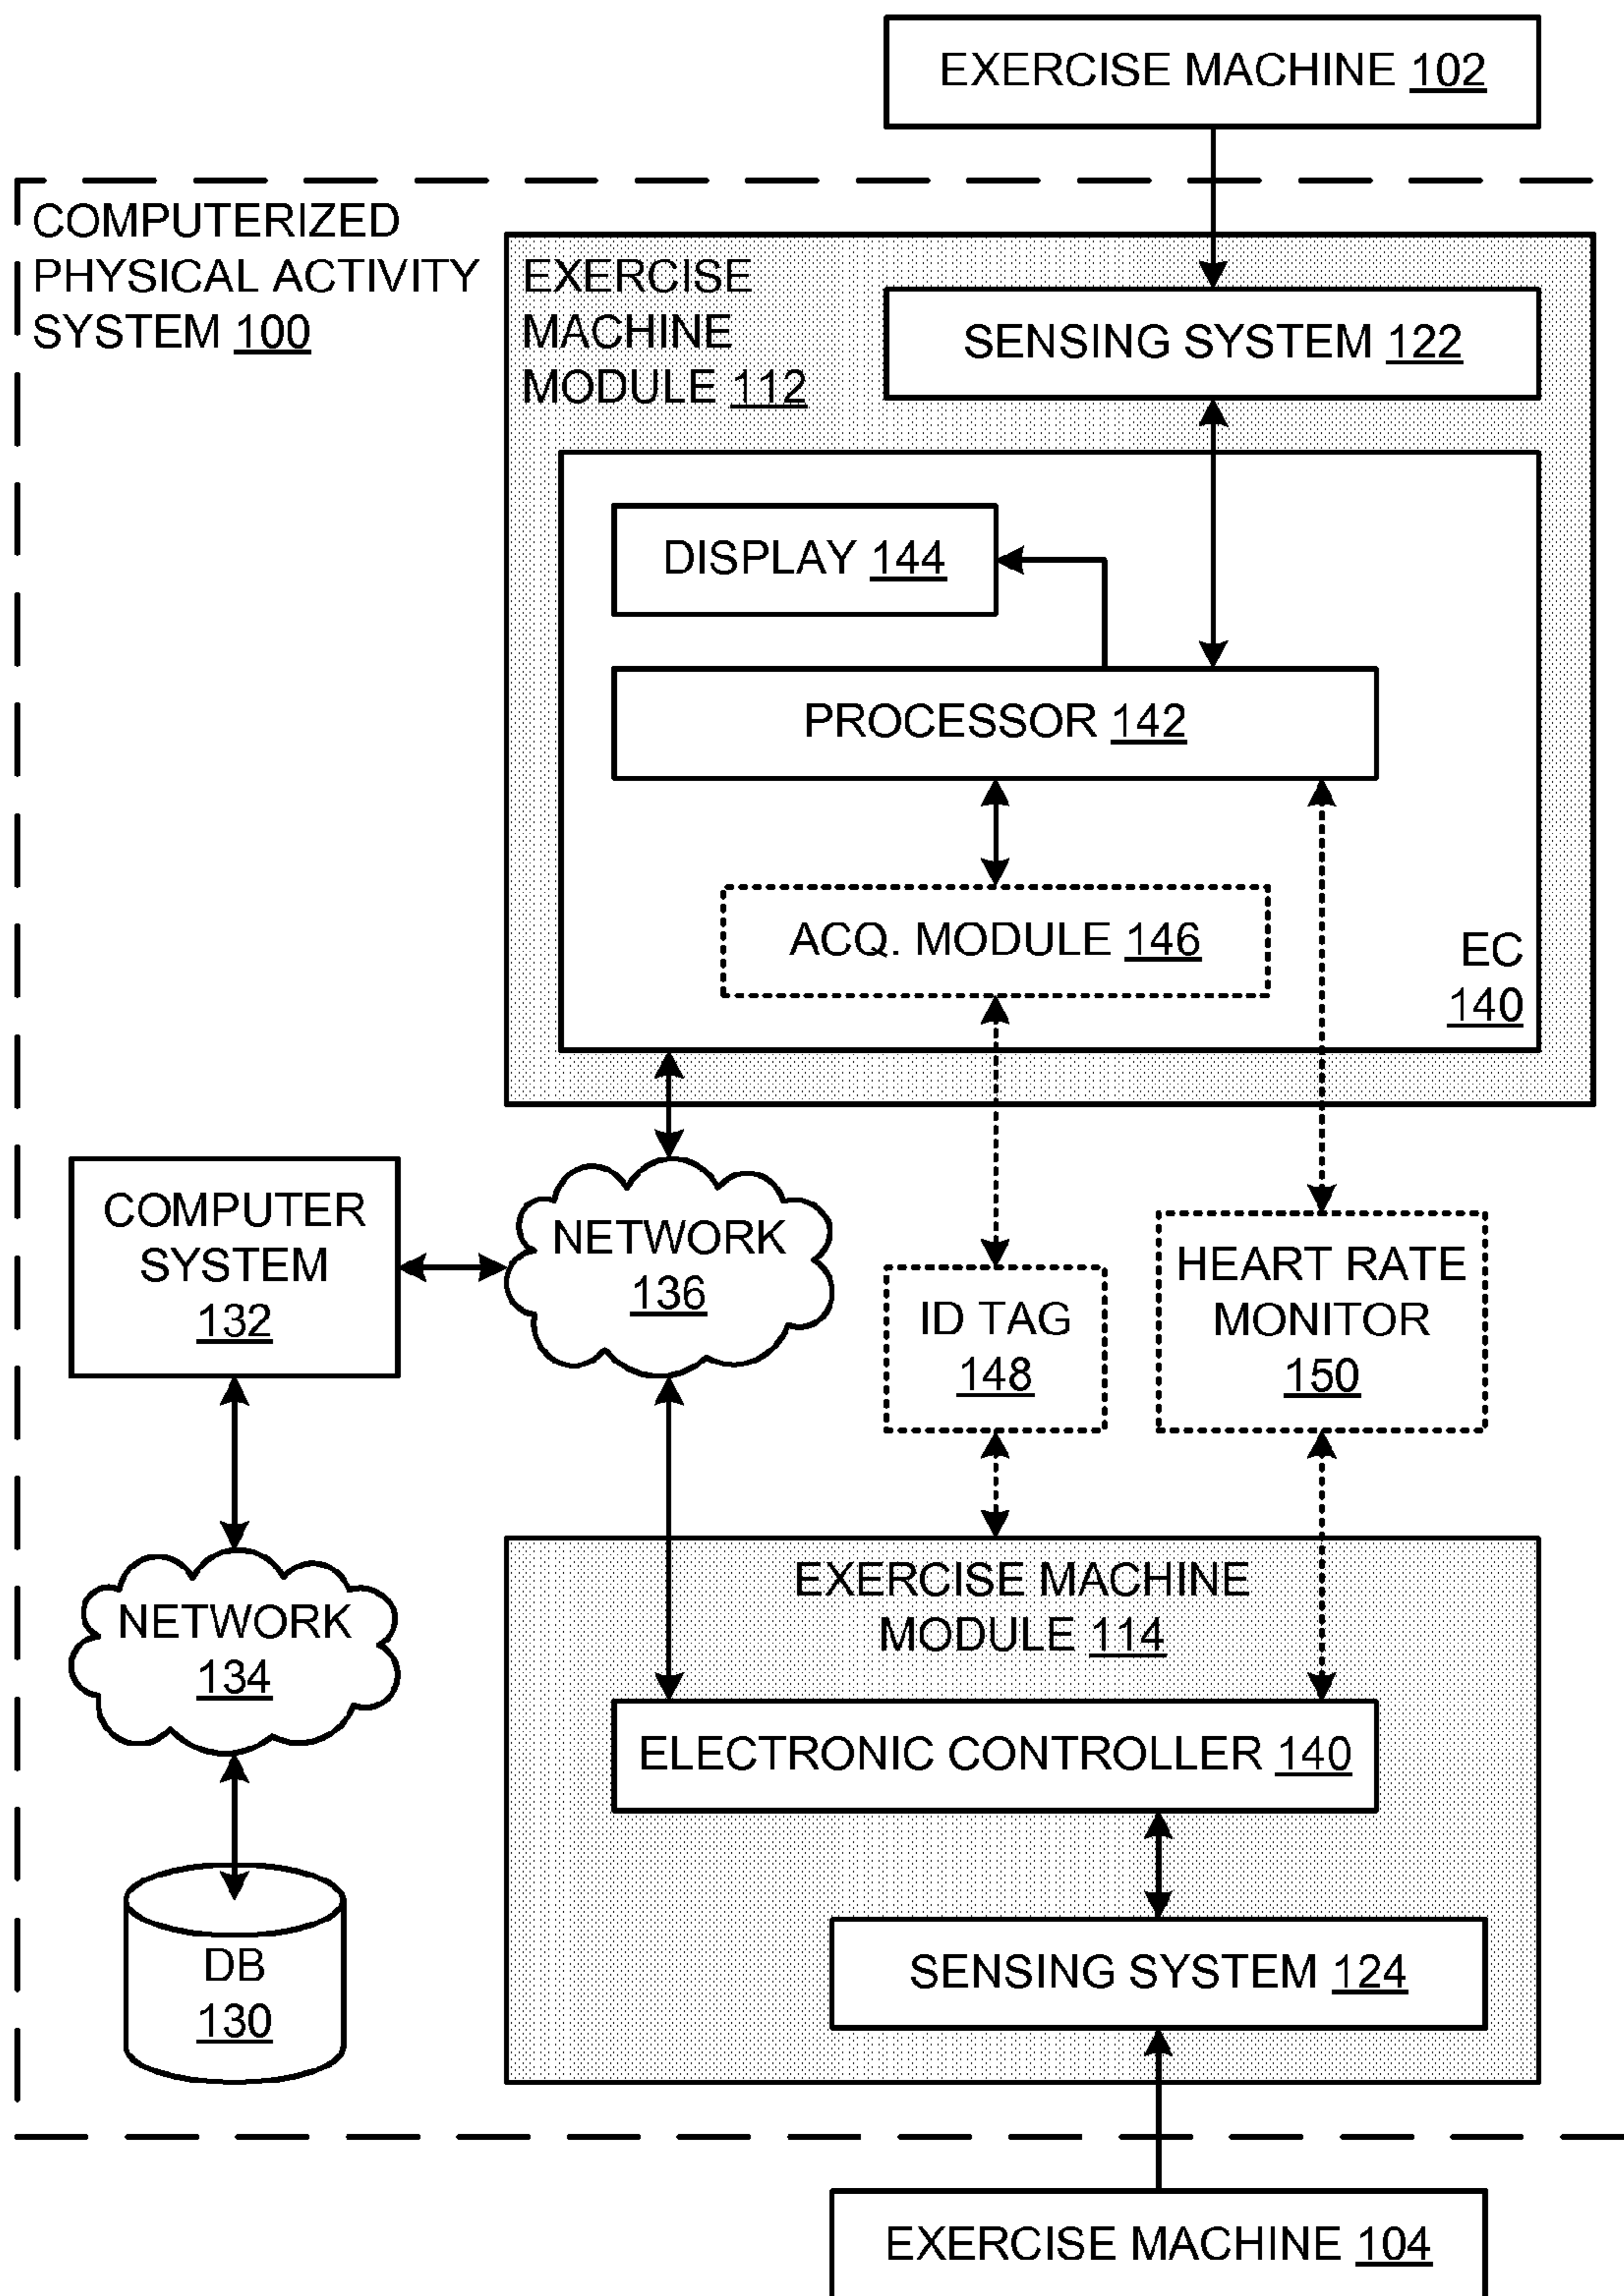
EXERCISE MACHINE 102

COMPUTERIZED PHYSICAL ACTIVITY SYSTEM 100

EXERCISE MACHINE MODULE 112

SENSING SYSTEM 122

DISPLAY 144

PROCESSOR 142

ACQ. MODULE 146

EC 140

COMPUTER SYSTEM 132

NETWORK 136

ID TAG 148

HEART RATE MONITOR 150

NETWORK 134

EXERCISE MACHINE MODULE 114

ELECTRONIC CONTROLLER 140

SENSING SYSTEM 124

DB 130

EXERCISE MACHINE 104